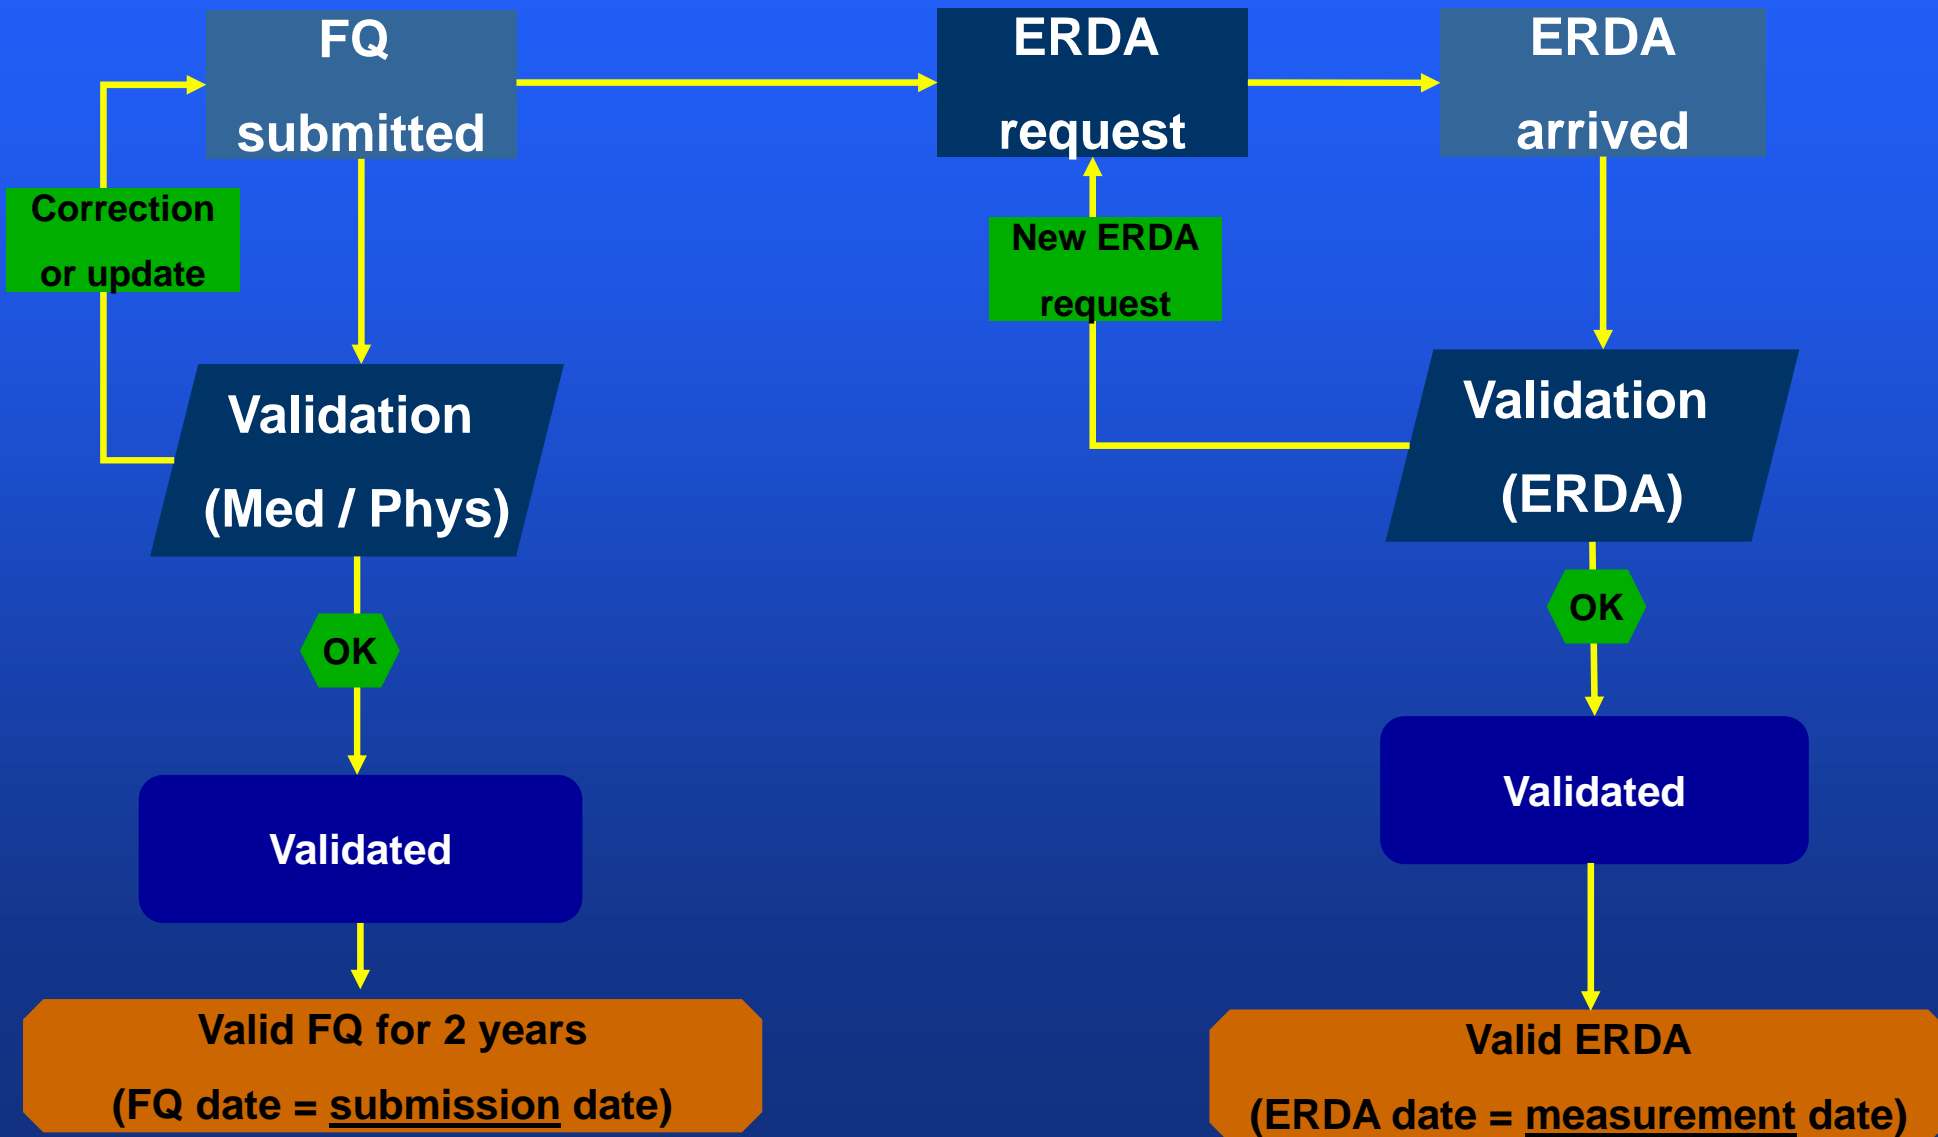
FQ submitted

ERDA request

ERDA arrived

Correction or update

New ERDA request

Validation (Med / Phys)

Validation (ERDA)

OK

OK

Validated

Validated

Valid FQ for 2 years (FQ date = submission date)

Valid ERDA (ERDA date = measurement date)